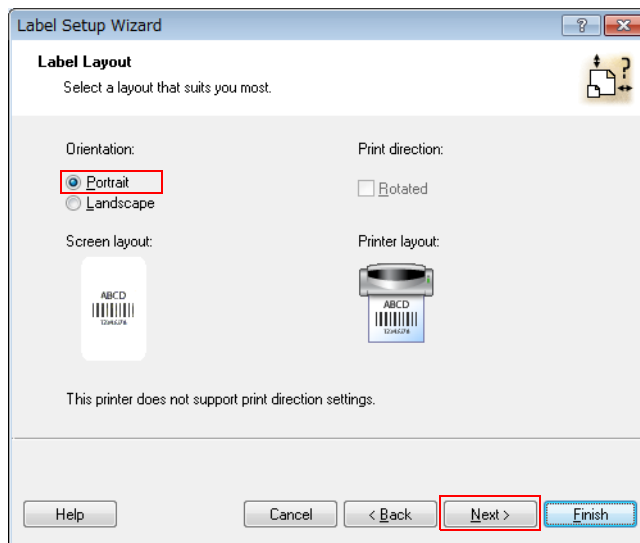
Label Setup Wizard

?

Label Layout

Select a layout that suits you most.

Orientation:

Portrait

Landscape

Print direction:

Rotated

Screen layout:

ABCD

12345678

Printer layout:

ABCD

12345678

This printer does not support print direction settings.

Help

Cancel

< Back

Next >

Finish